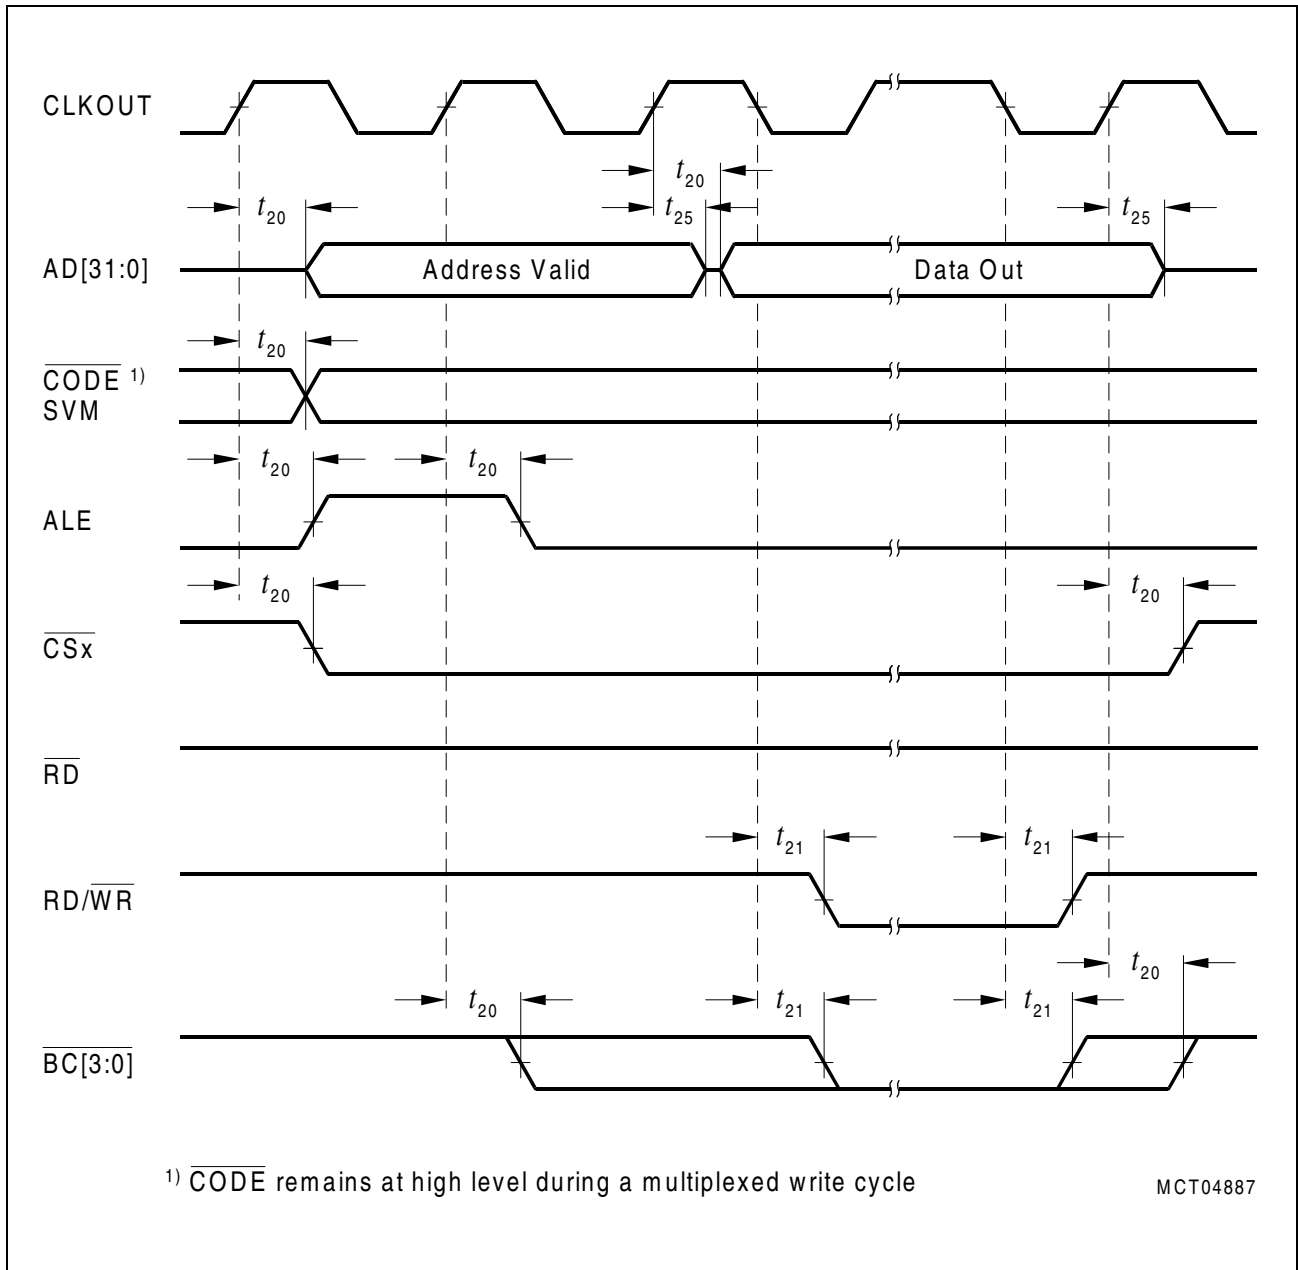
CLKOUT

$t_{20}$

$t_{20}$

$t_{25}$

$t_{25}$

AD[31:0]

Address Valid

Data Out

$t_{20}$

$\overline{CODE}$ 1)
SVM

$t_{20}$

$t_{20}$

ALE

$t_{20}$

$t_{20}$

$\overline{CSx}$

$\overline{RD}$

$t_{21}$

$t_{21}$

RD/$\overline{WR}$

$t_{20}$

$t_{20}$

$t_{21}$

$t_{21}$

$\overline{BC}$[3:0]

1) $\overline{CODE}$ remains at high level during a multiplexed write cycle

MCT04887